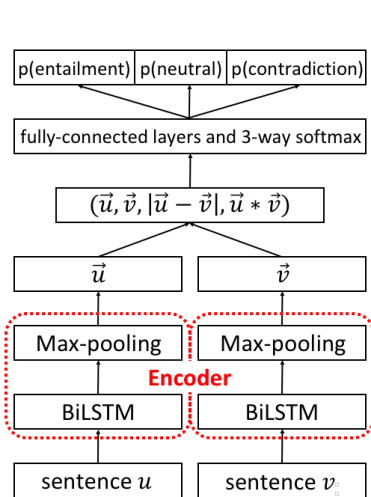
p(entailment) p(neutral) p(contradiction)

fully-connected layers and 3-way softmax

$(\vec{u}, \vec{v}, |\vec{u} - \vec{v}|, \vec{u} * \vec{v})$

$\vec{u}$

$\vec{v}$

Max-pooling

Max-pooling

Encoder

BiLSTM

BiLSTM

sentence $u$

sentence $v$